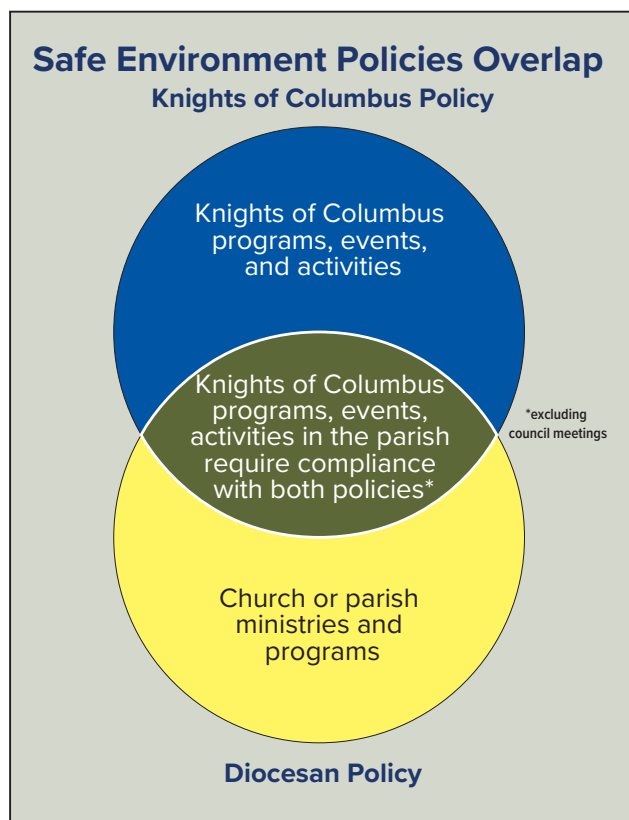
Safe Environment Policies Overlap
Knights of Columbus Policy

Knights of Columbus programs, events, and activities

Knights of Columbus programs, events, activities in the parish require compliance with both policies*

*excluding council meetings

Church or parish ministries and programs

Diocesan Policy